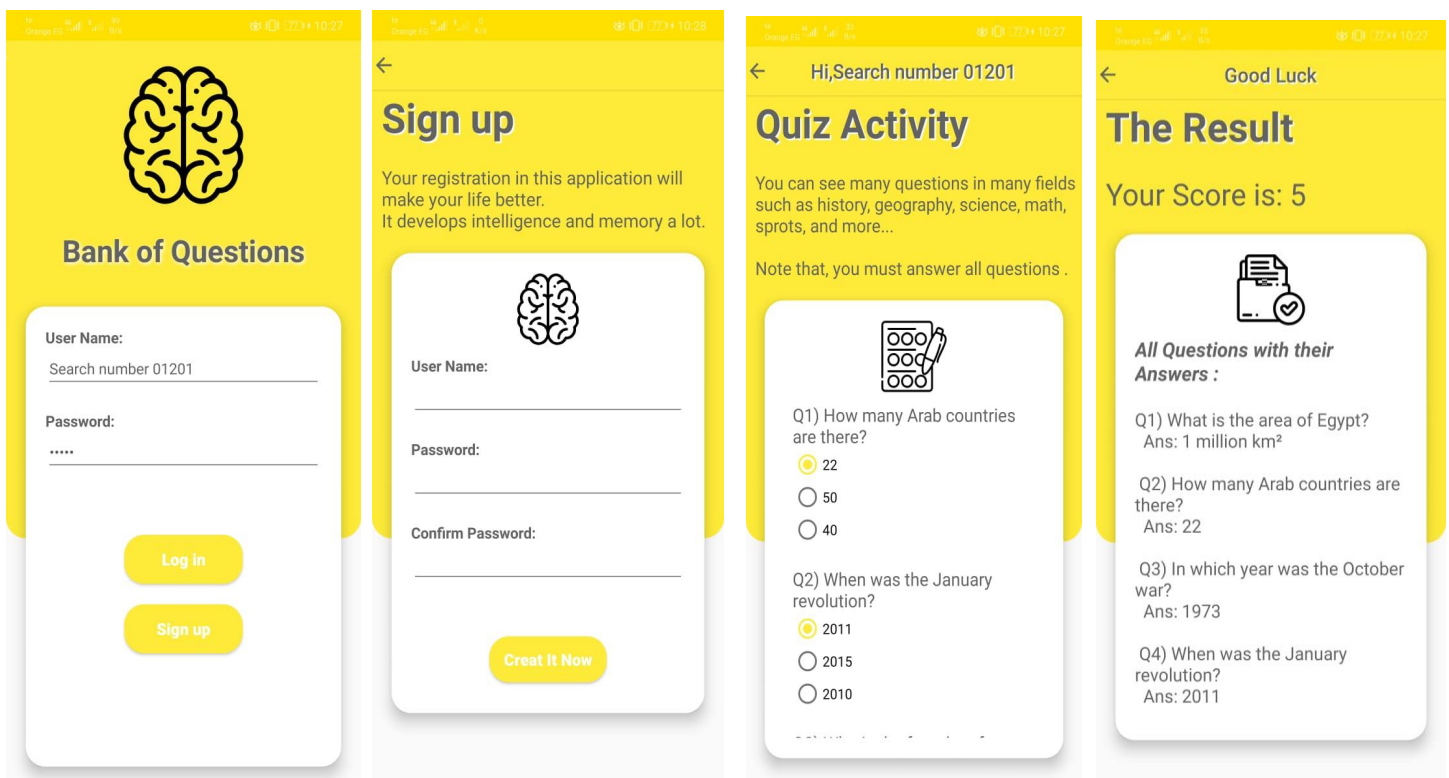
Orange EG 10:27

Bank of Questions

User Name:
Search number 01201

Password:
•••••

Log in

Sign up

Orange EG 10:28

Sign up

Your registration in this application will make your life better.
It develops intelligence and memory a lot.

User Name:

Password:

Confirm Password:

Creat It Now

Orange EG 10:27

Hi,Search number 01201

Quiz Activity

You can see many questions in many fields such as history, geography, science, math, sprots, and more...

Note that, you must answer all questions .

Q1) How many Arab countries are there?
22
50
40

Q2) When was the January revolution?
2011
2015
2010

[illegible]

Orange EG 10:27

Good Luck

The Result

Your Score is: 5

All Questions with their Answers :

Q1) What is the area of Egypt?
Ans: 1 million km²

Q2) How many Arab countries are there?
Ans: 22

Q3) In which year was the October war?
Ans: 1973

Q4) When was the January revolution?
Ans: 2011